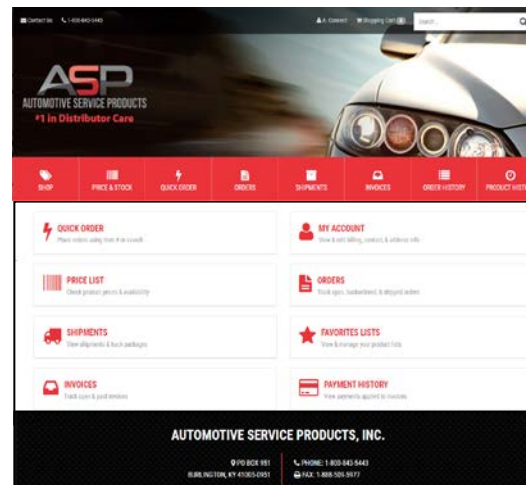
Contact Us 1-800-843-5443 A Connect Shopping Cart 0 Search...

ASP
AUTOMOTIVE SERVICE PRODUCTS
#1 in Distributor Care

SHOP
PRICE & STOCK
QUICK ORDER
ORDERS
SHIPMENTS
INVOICES
ORDER HISTORY
PRODUCT HIST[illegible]

QUICK ORDER
Place orders using item # in bulk

MY ACCOUNT
View & edit billing, contact, & address info

PRICE LIST
Check product prices & availability

ORDERS
Track open, backordered, & shipped orders

SHIPMENTS
View shipments & track packages

FAVORITES LISTS
View & manage your product lists

INVOICES
Track open & paid invoices

PAYMENT HISTORY
View payments applied to invoices

AUTOMOTIVE SERVICE PRODUCTS, INC.

PO BOX 951
BURLINGTON, KY 41005-0951

PHONE: 1-800-843-5443
FAX: 1-888-509-5977